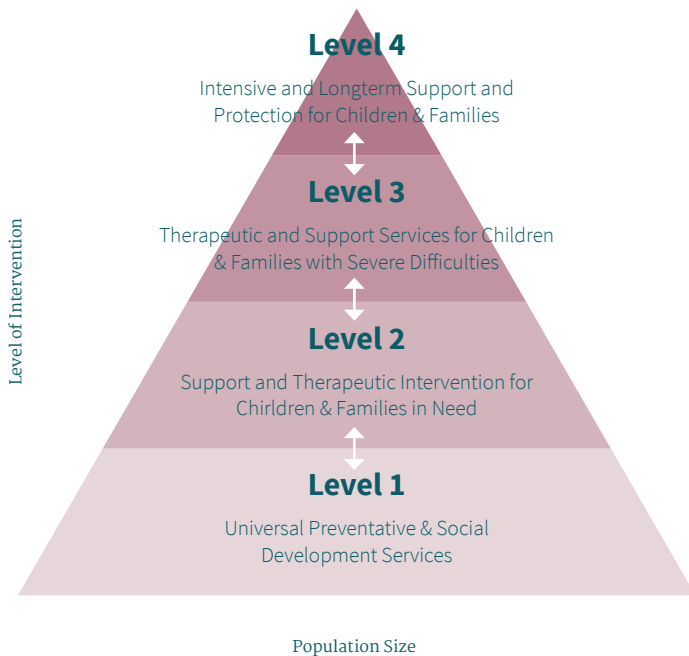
Level of Intervention

Level 4

Intensive and Longterm Support and Protection for Children & Families

Level 3

Therapeutic and Support Services for Children & Families with Severe Difficulties

Level 2

Support and Therapeutic Intervention for Chirldren & Families in Need

Level 1

Universal Preventative & Social Development Services

Population Size